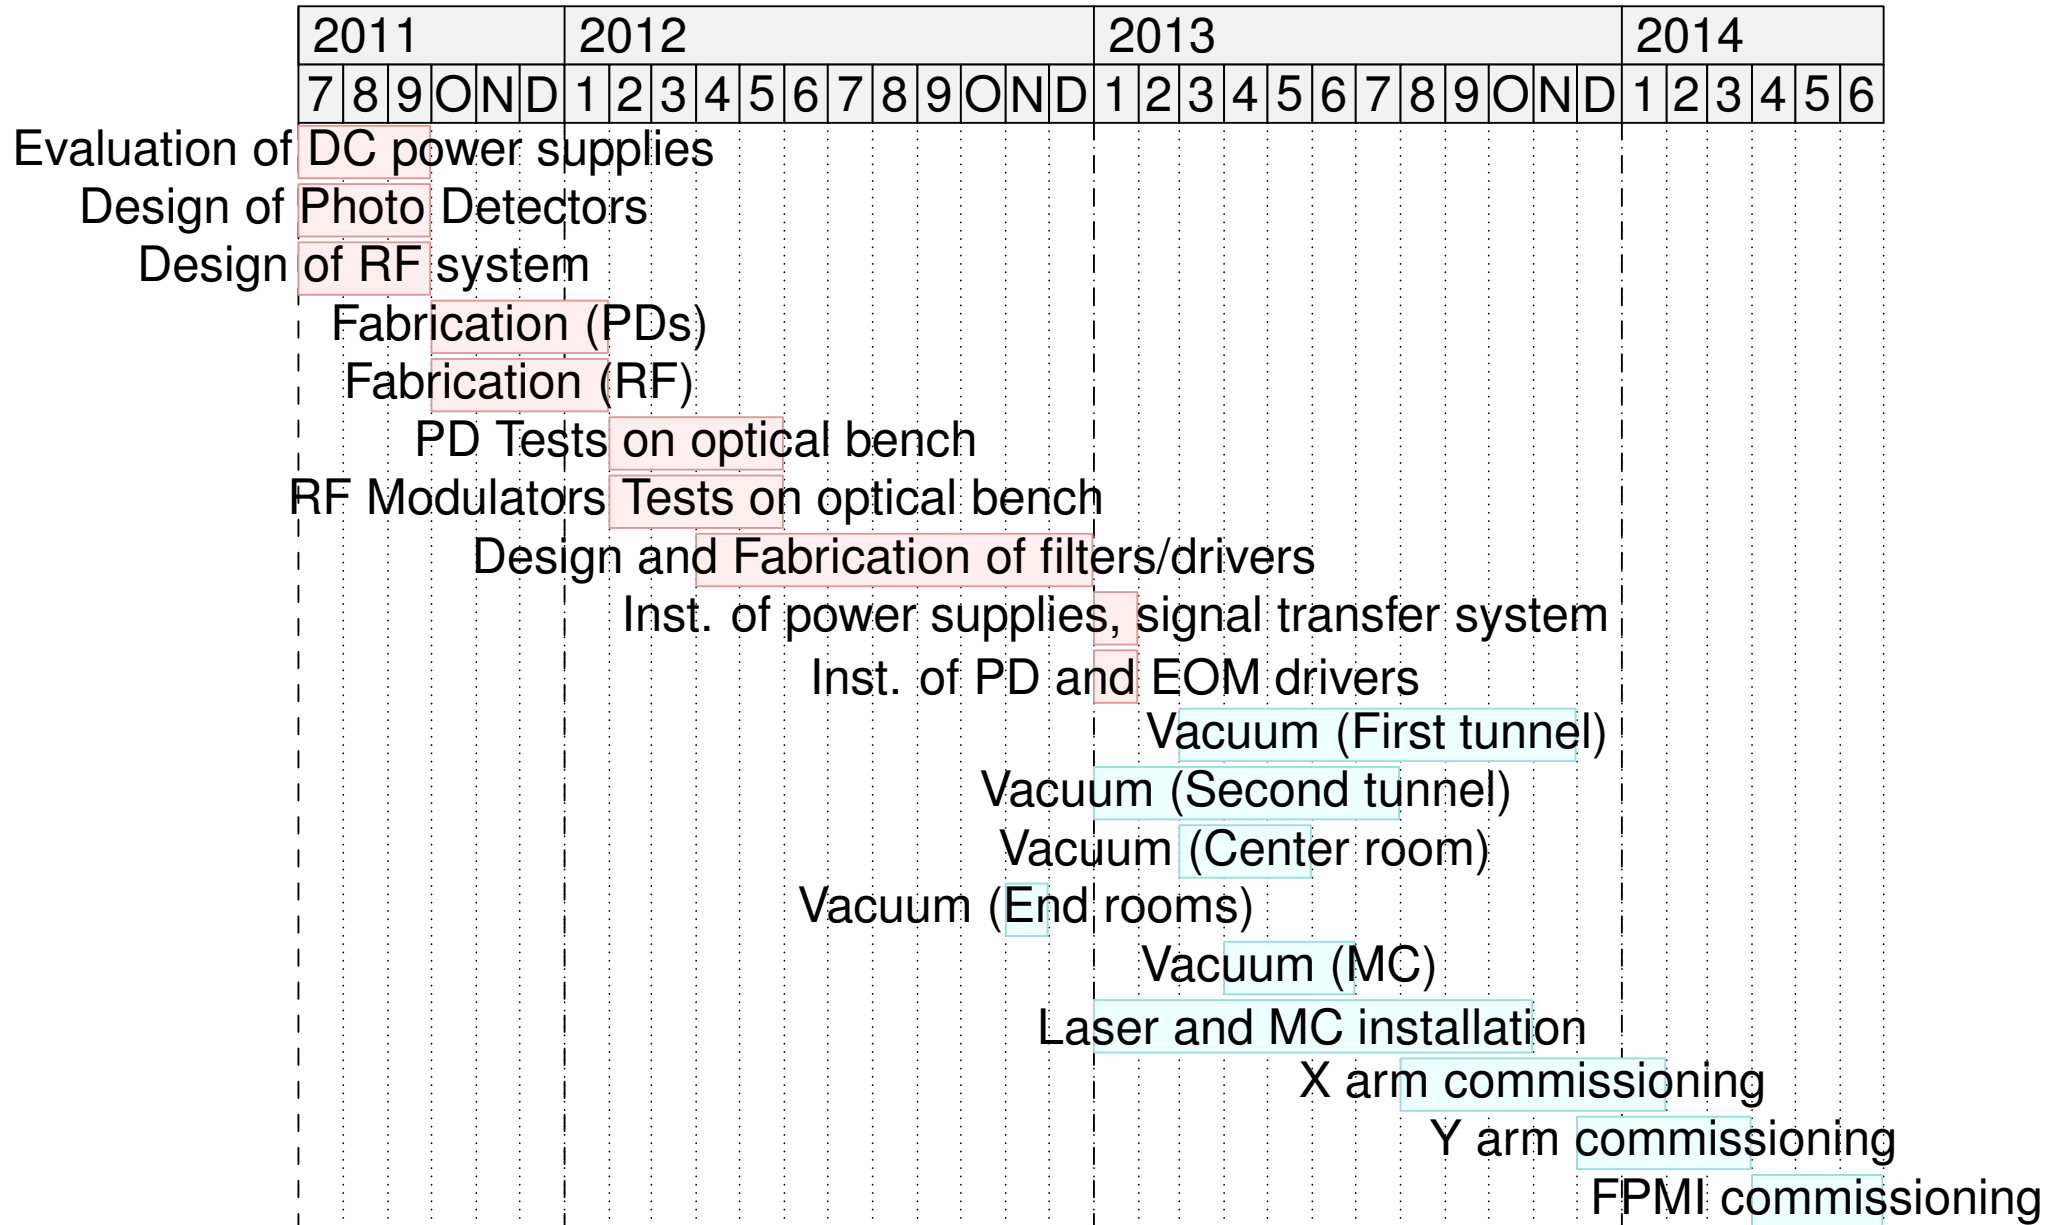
| 2011 | 2012 | 2013 | 2014 |
|---|---|---|---|
| 7 8 9 O N D | 1 2 3 4 5 6 7 8 9 O N D | 1 2 3 4 5 6 7 8 9 O N D | 1 2 3 4 5 6 |

Evaluation of DC power supplies
Design of Photo Detectors
Design of RF system
Fabrication (PDs)
Fabrication (RF)
PD Tests on optical bench
RF Modulators Tests on optical bench
Design and Fabrication of filters/drivers
Inst. of power supplies, signal transfer system
Inst. of PD and EOM drivers
Vacuum (First tunnel)
Vacuum (Second tunnel)
Vacuum (Center room)
Vacuum (End rooms)
Vacuum (MC)
Laser and MC installation
X arm commissioning
Y arm commissioning
FPMI commissioning